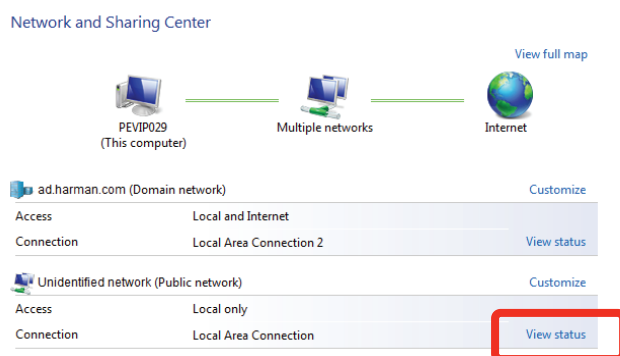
Network and Sharing Center

View full map

PEVIP029
(This computer)

Multiple networks

Internet

ad.harman.com (Domain network)

Customize

| | | |
|---|---|---|
| Access | Local and Internet | |
| Connection | Local Area Connection 2 | View status |

Unidentified network (Public network)

Customize

| | | |
|---|---|---|
| Access | Local only | |
| Connection | Local Area Connection | View status |